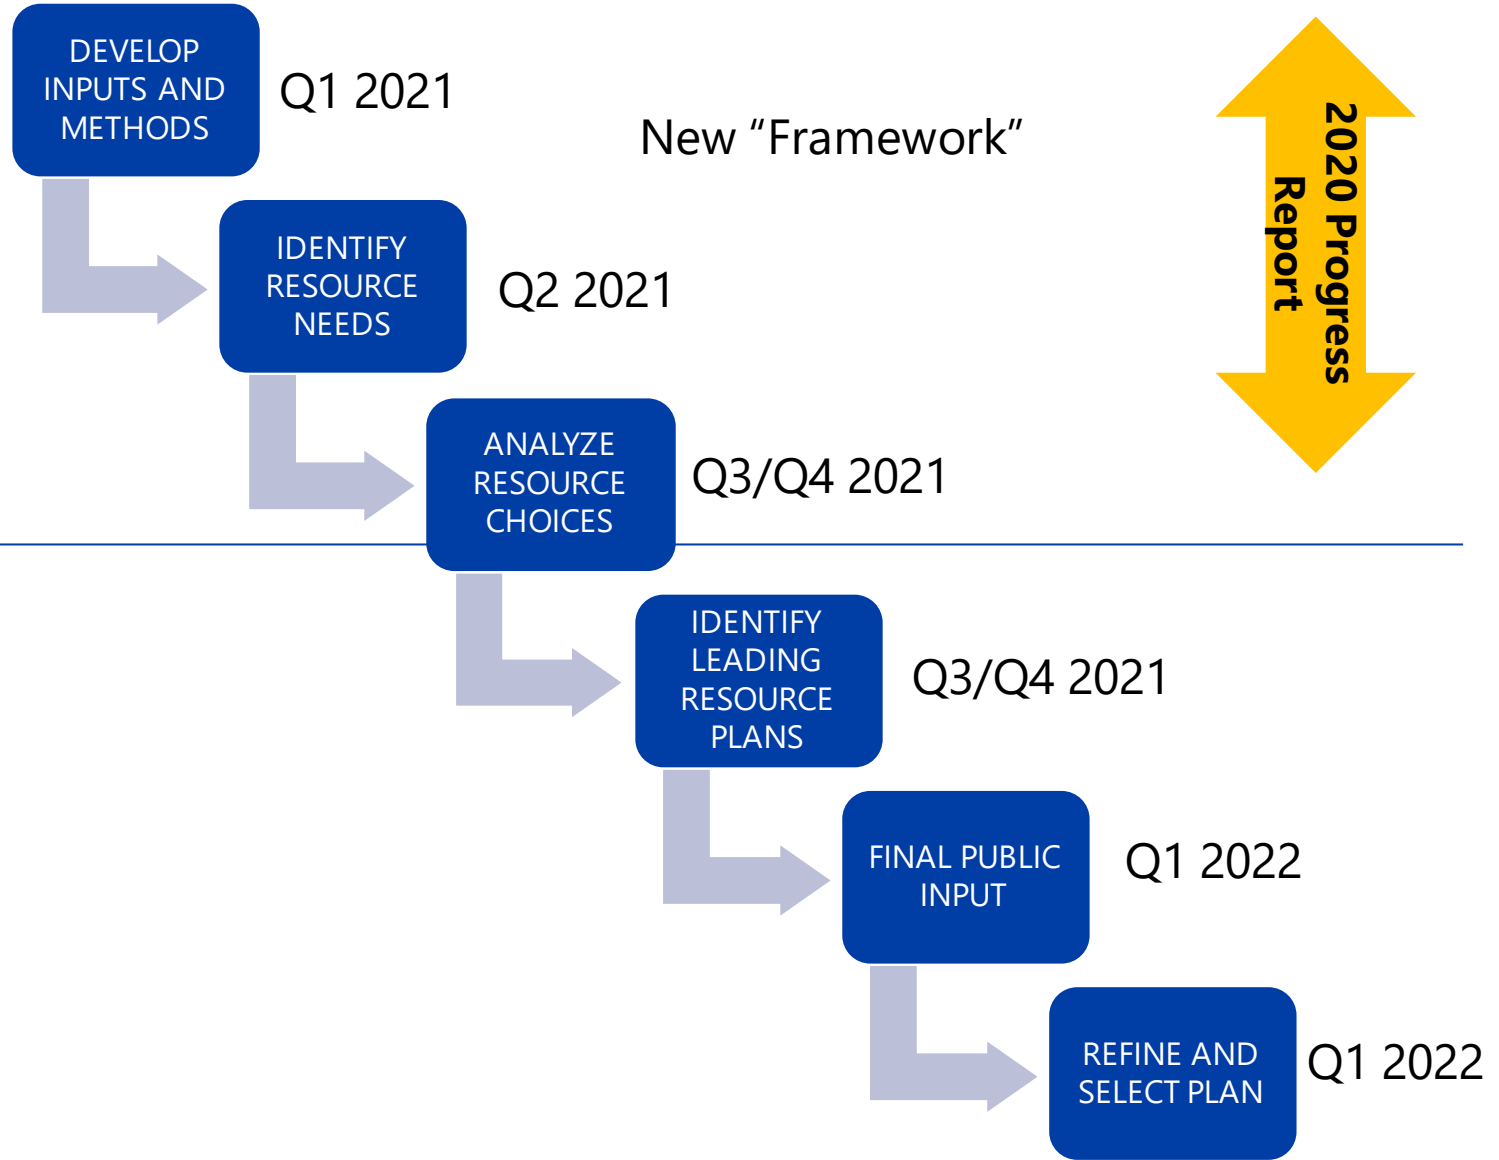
DEVELOP INPUTS AND METHODS

Q1 2021

New “Framework”

2020 Progress Report

IDENTIFY RESOURCE NEEDS

Q2 2021

ANALYZE RESOURCE CHOICES

Q3/Q4 2021

IDENTIFY LEADING RESOURCE PLANS

Q3/Q4 2021

FINAL PUBLIC INPUT

Q1 2022

REFINE AND SELECT PLAN

Q1 2022